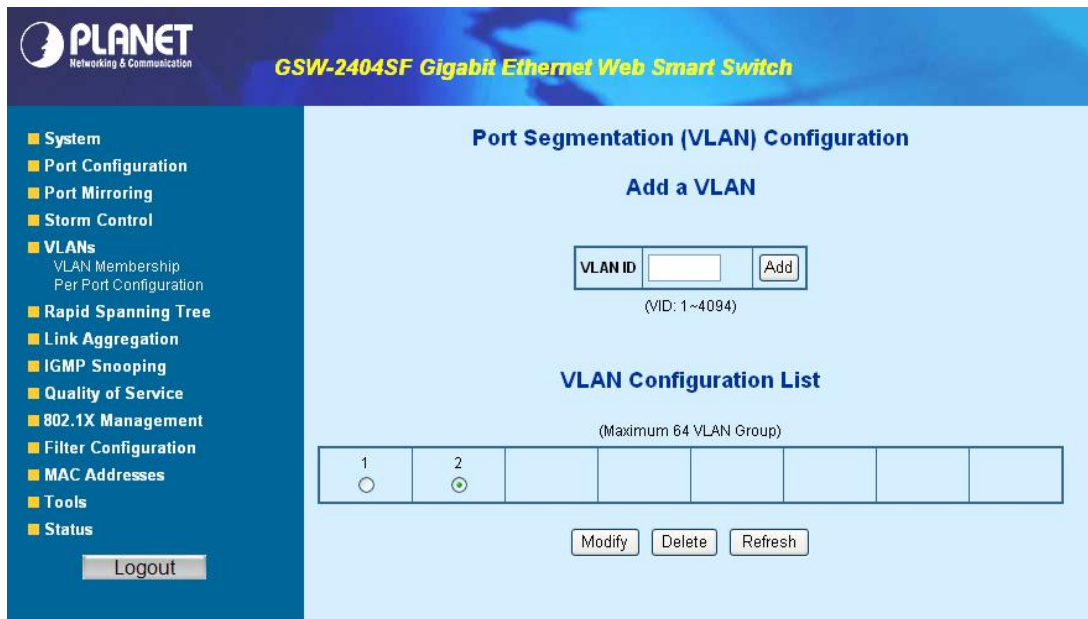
PLANET
Networking & Communication

GSW-2404SF Gigabit Ethernet Web Smart Switch

System
Port Configuration
Port Mirroring
Storm Control
VLANs
VLAN Membership
Per Port Configuration
Rapid Spanning Tree
Link Aggregation
IGMP Snooping
Quality of Service
802.1X Management
Filter Configuration
MAC Addresses
Tools
Status

Logout

Port Segmentation (VLAN) Configuration

Add a VLAN

| VLAN ID | | Add |
|---|---|---|

(VID: 1~4094)

VLAN Configuration List

(Maximum 64 VLAN Group)

| 1 | 2 | | | | | | |
|---|---|---|---|---|---|---|---|

Modify Delete Refresh